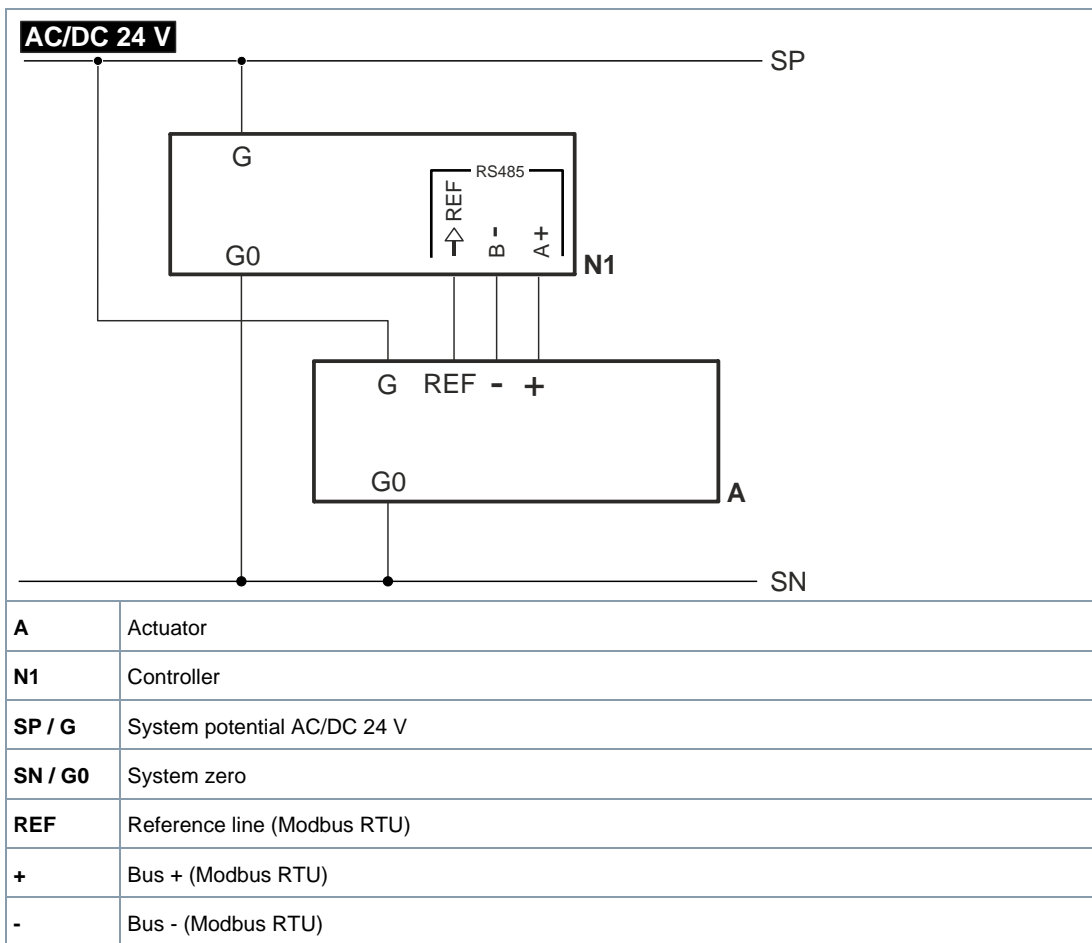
AC/DC 24 V

SP

G

RS485

REF

B -

A +

G0

N1

G REF - +

G0

A

SN

| **A** | Actuator |
|---|---|
| **N1** | Controller |
| **SP / G** | System potential AC/DC 24 V |
| **SN / G0** | System zero |
| **REF** | Reference line (Modbus RTU) |
| **+** | Bus + (Modbus RTU) |
| **-** | Bus - (Modbus RTU) |